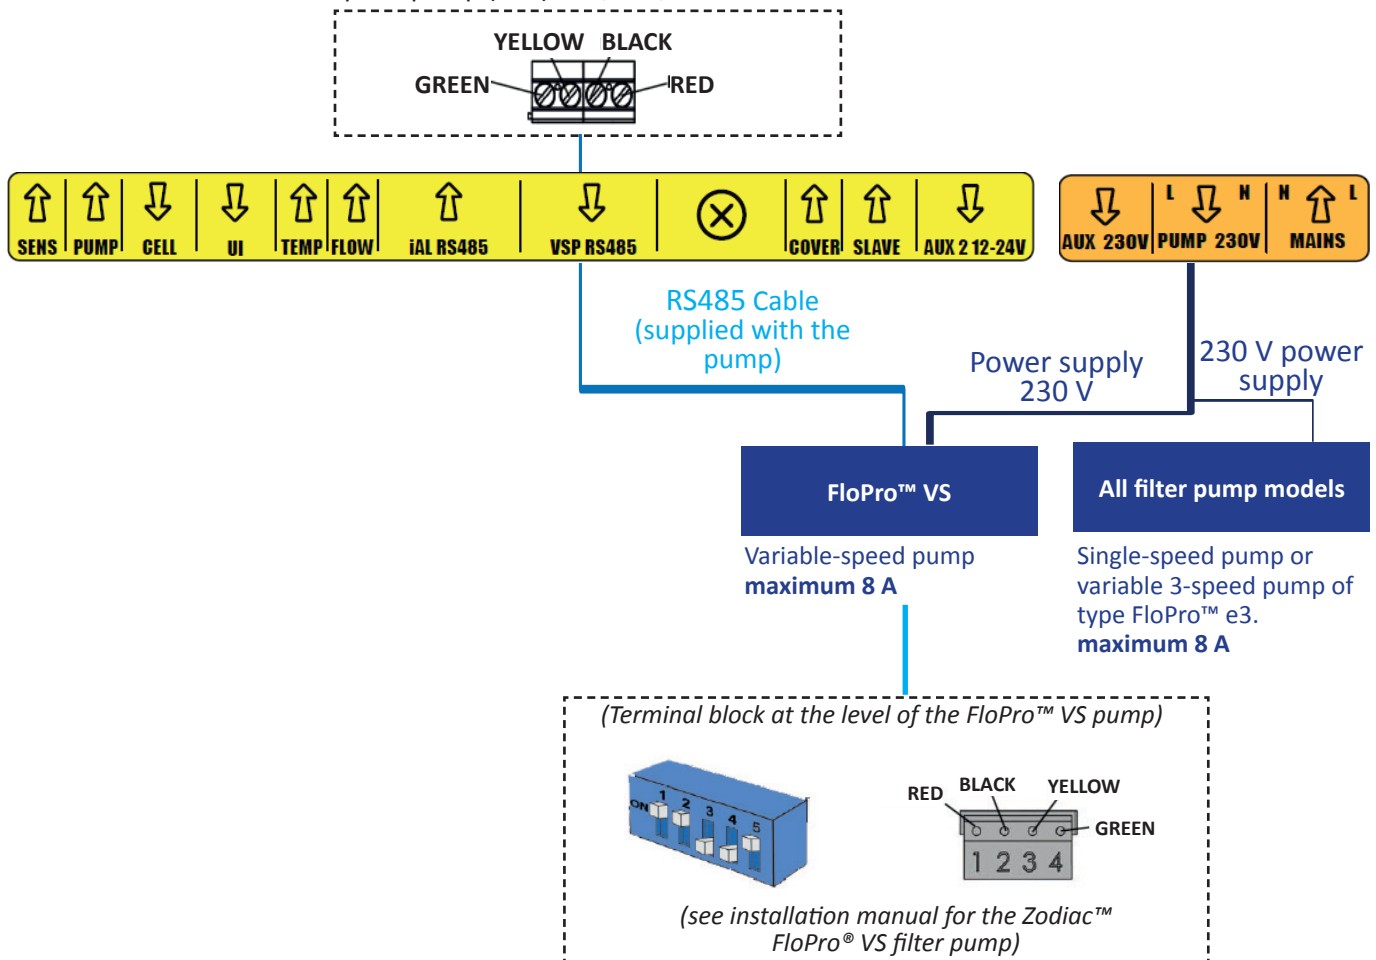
YELLOW BLACK
GREEN
RED

SENS PUMP CELL UI TEMP FLOW iAL RS485 VSP RS485 COVER SLAVE AUX 2 12-24V

AUX 230V L N PUMP 230V N L MAINS

RS485 Cable (supplied with the pump)

Power supply 230 V

230 V power supply

FloPro™ VS

Variable-speed pump
**maximum 8 A**

All filter pump models

Single-speed pump or variable 3-speed pump of type FloPro™ e3.
**maximum 8 A**

(Terminal block at the level of the FloPro™ VS pump)

ON 1 2 3 4 5

RED BLACK YELLOW
GREEN
1 2 3 4

(see installation manual for the Zodiac™ FloPro® VS filter pump)